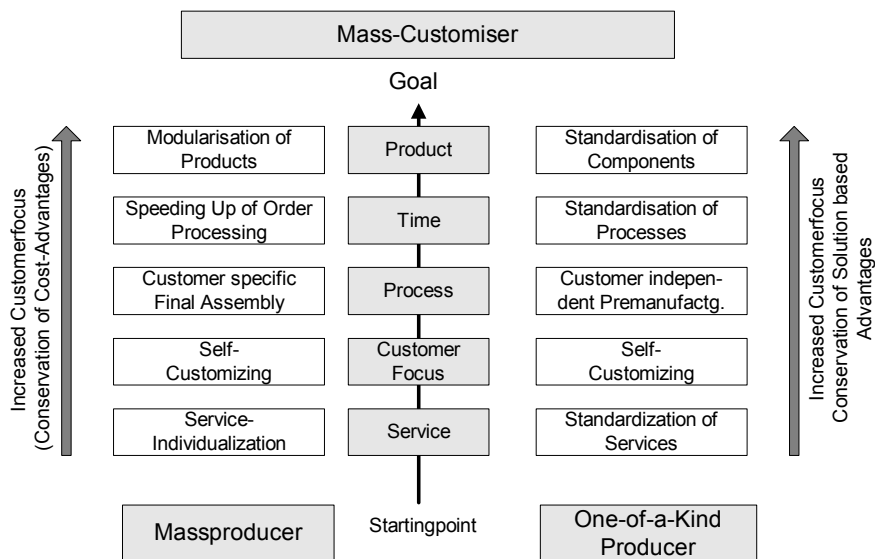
Mass-Customiser

Goal

Increased Customerfocus (Conservation of Cost-Advantages)

Modularisation of Products

Product

Standardisation of Components

Speeding Up of Order Processing

Time

Standardisation of Processes

Customer specific Final Assembly

Process

Customer independent Premanufactg.

Self-Customizing

Customer Focus

Self-Customizing

Service-Individualization

Service

Standardization of Services

Increased Customerfocus Conservation of Solution based Advantages

Massproducer

Startingpoint

One-of-a-Kind Producer